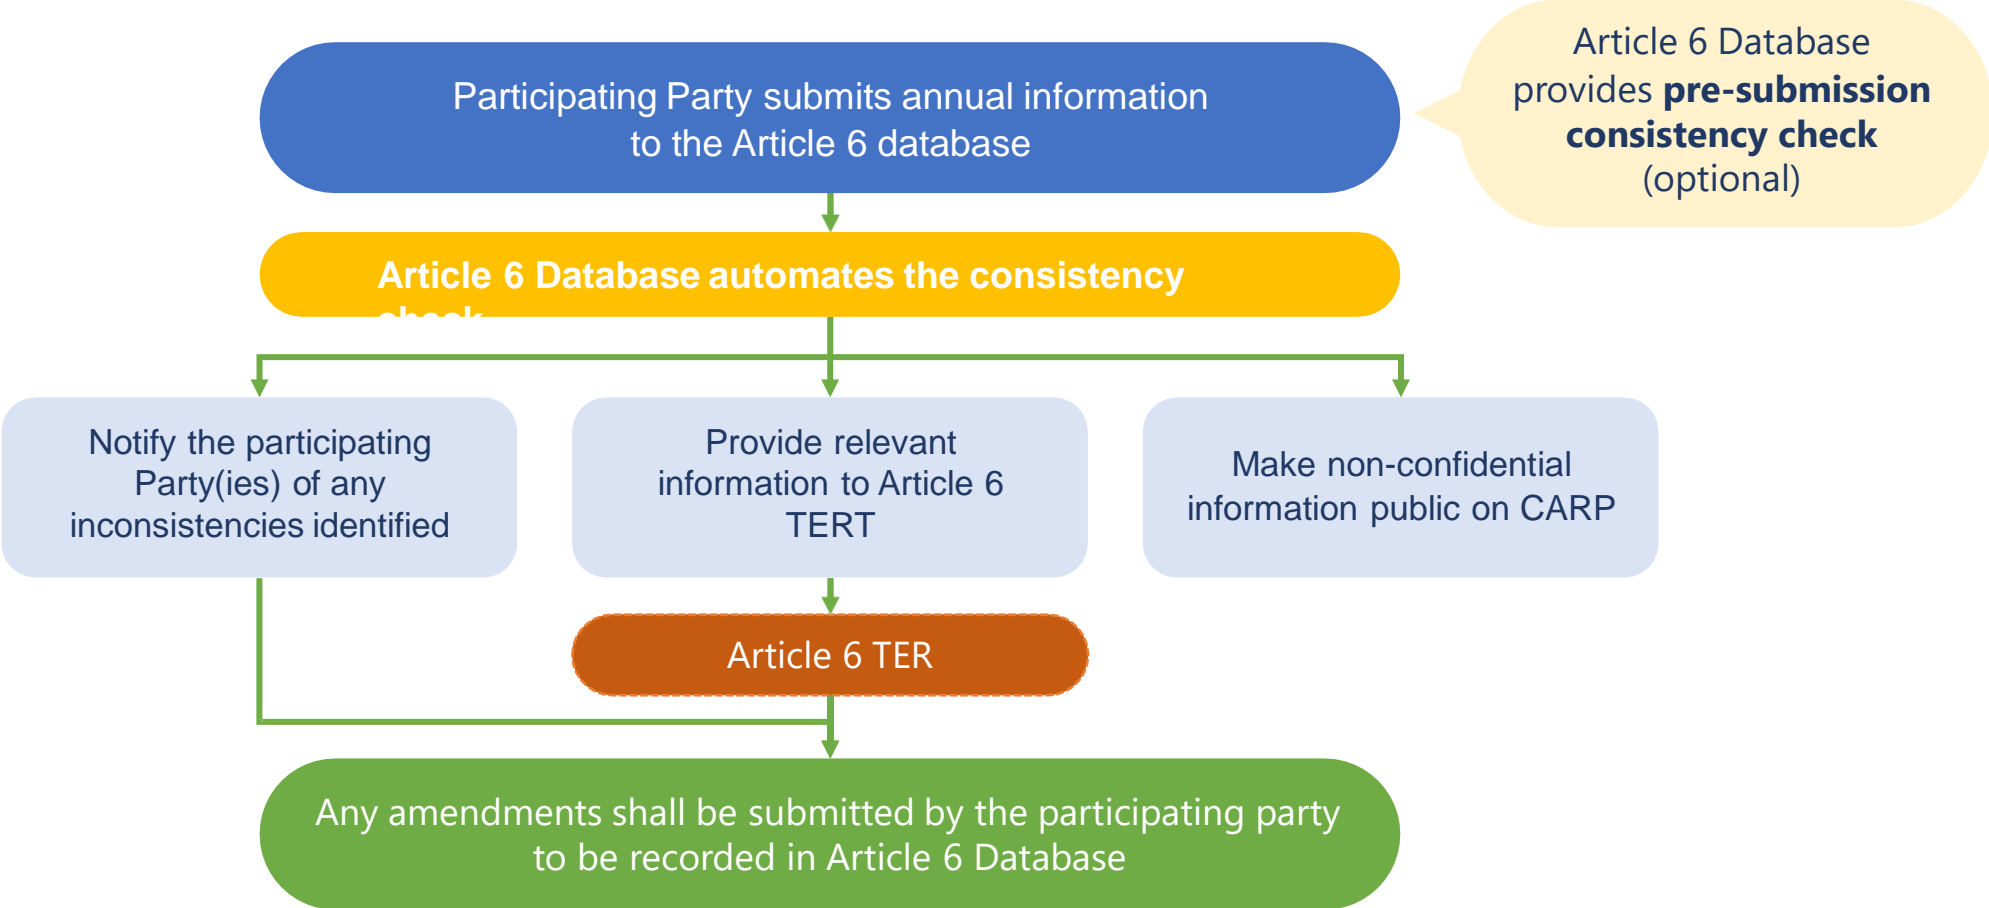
Participating Party submits annual information to the Article 6 database

Article 6 Database provides **pre-submission consistency check** (optional)

Article 6 Database automates the consistency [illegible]

Notify the participating Party(ies) of any inconsistencies identified

Provide relevant information to Article 6 TERT

Make non-confidential information public on CARP

Article 6 TER

Any amendments shall be submitted by the participating party to be recorded in Article 6 Database